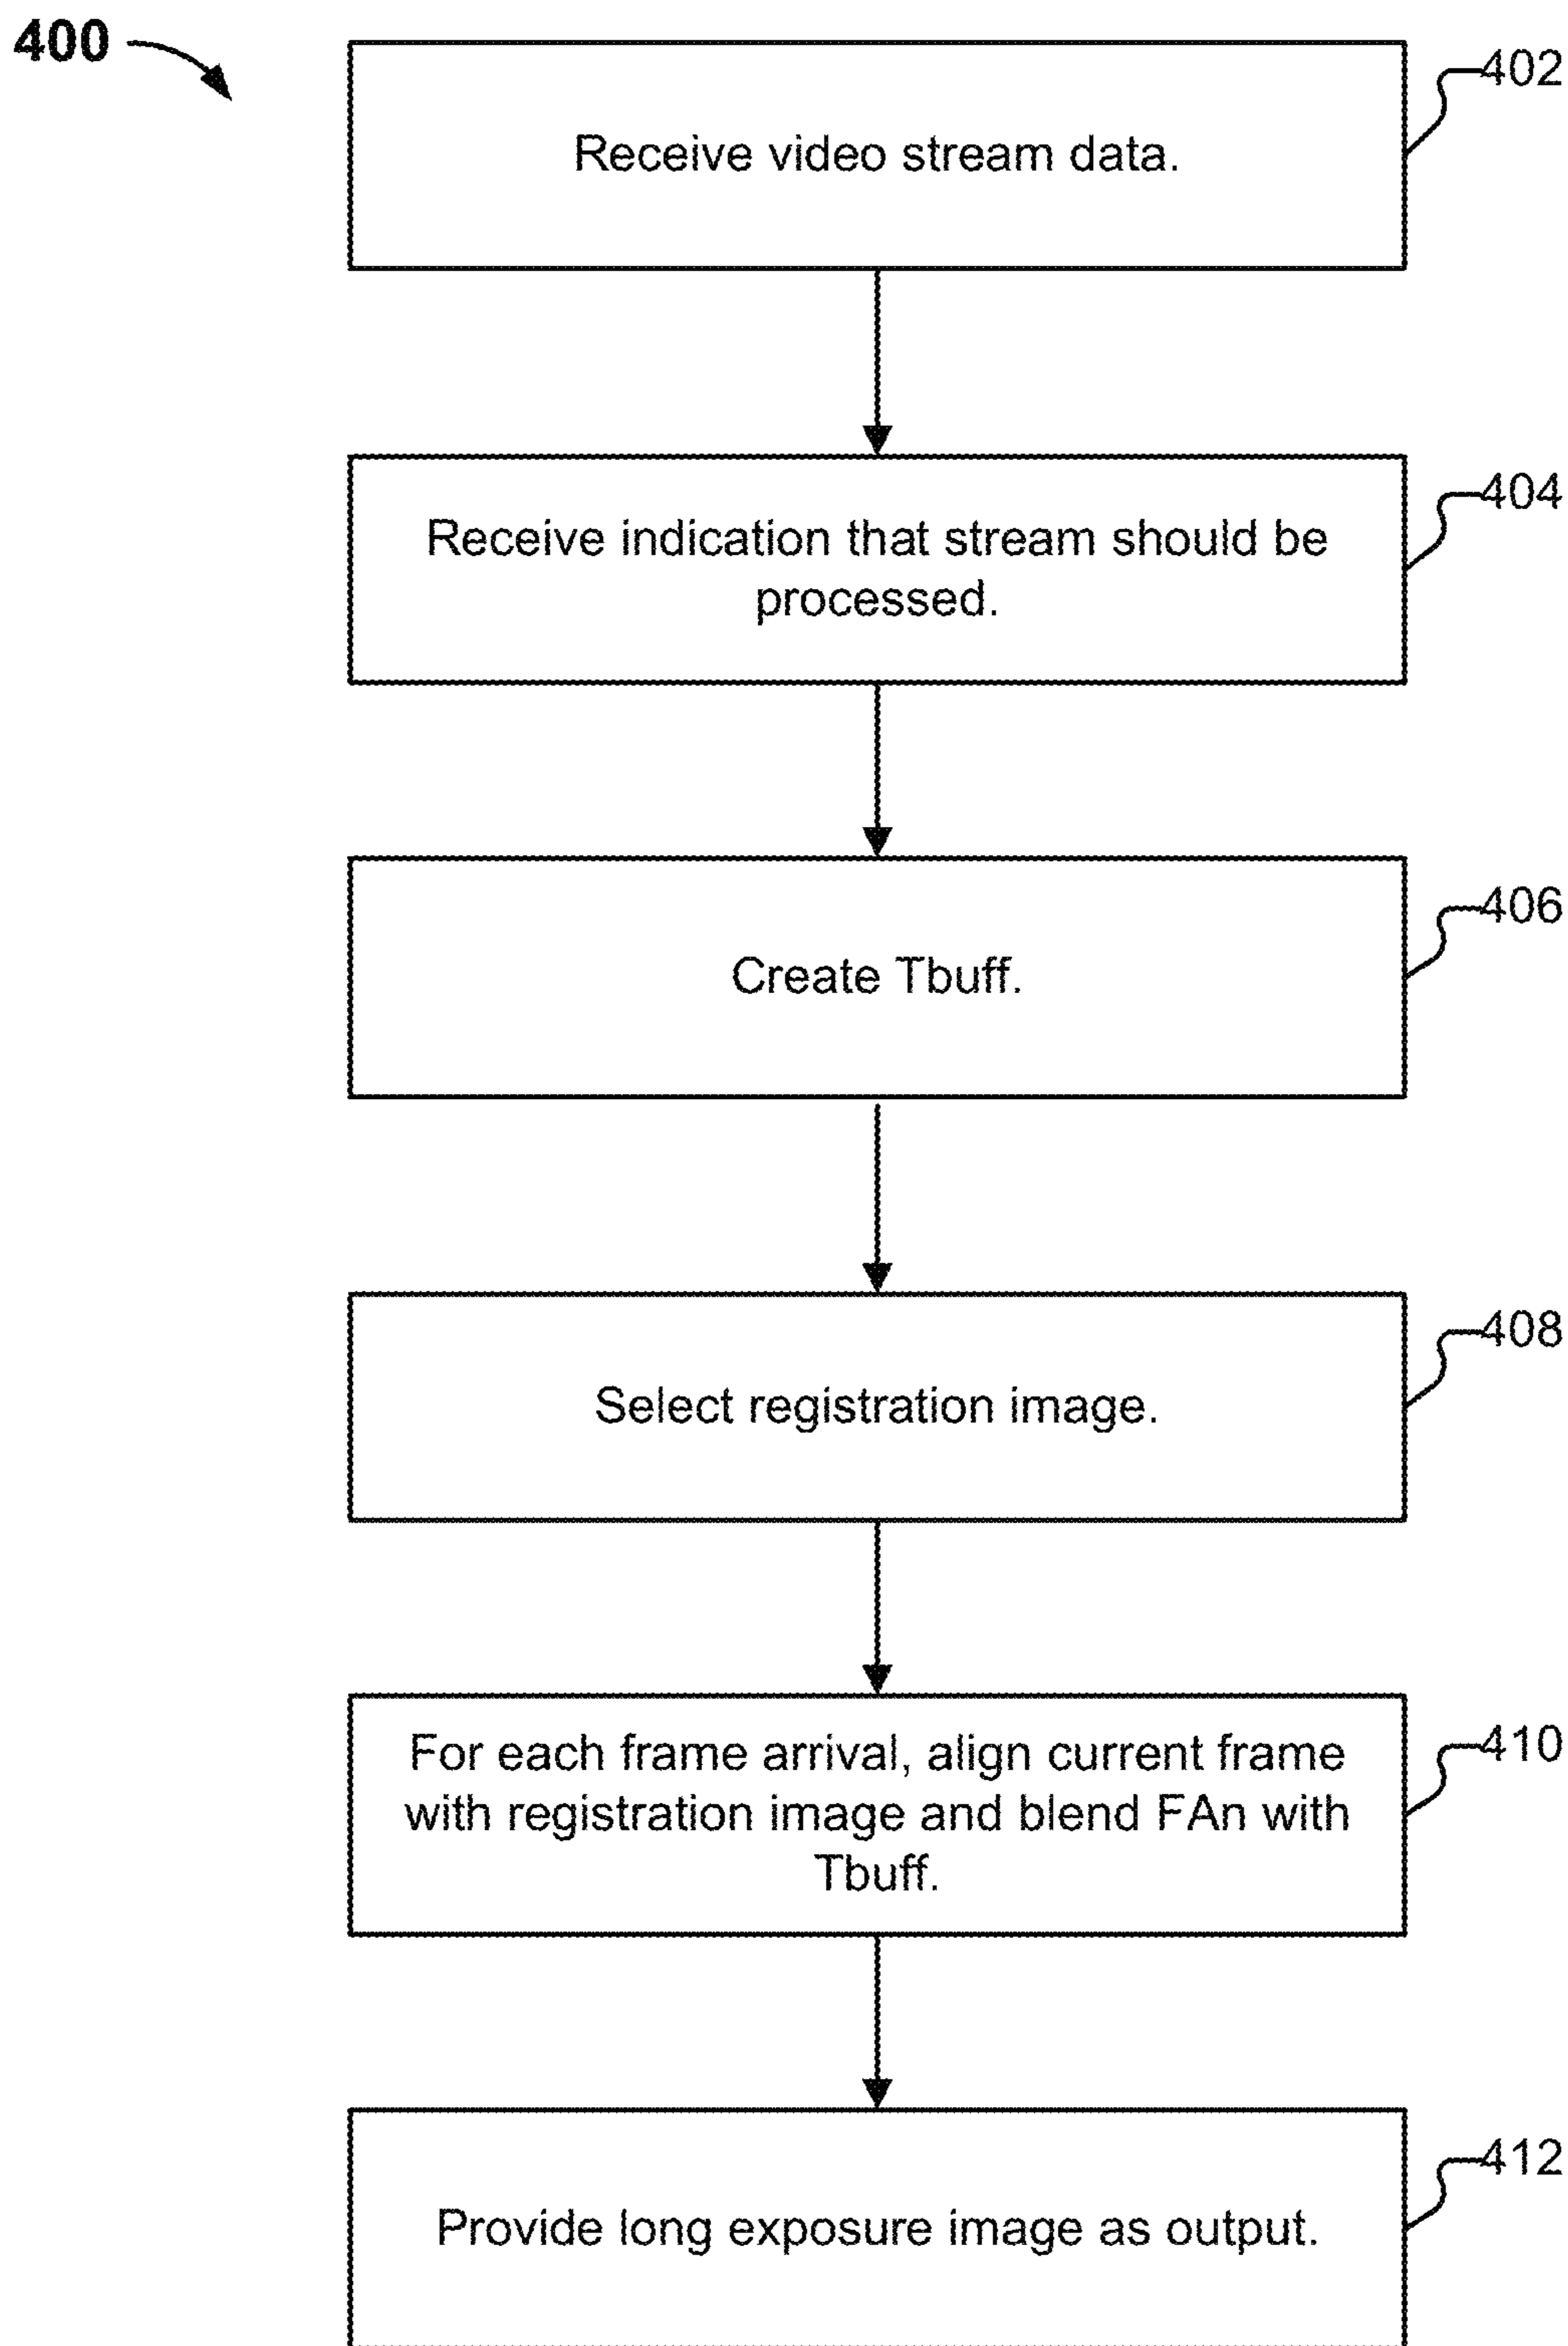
400

Receive video stream data.

402

Receive indication that stream should be processed.

404

Create Tbuff.

406

Select registration image.

408

For each frame arrival, align current frame with registration image and blend FAn with Tbuff.

410

Provide long exposure image as output.

412